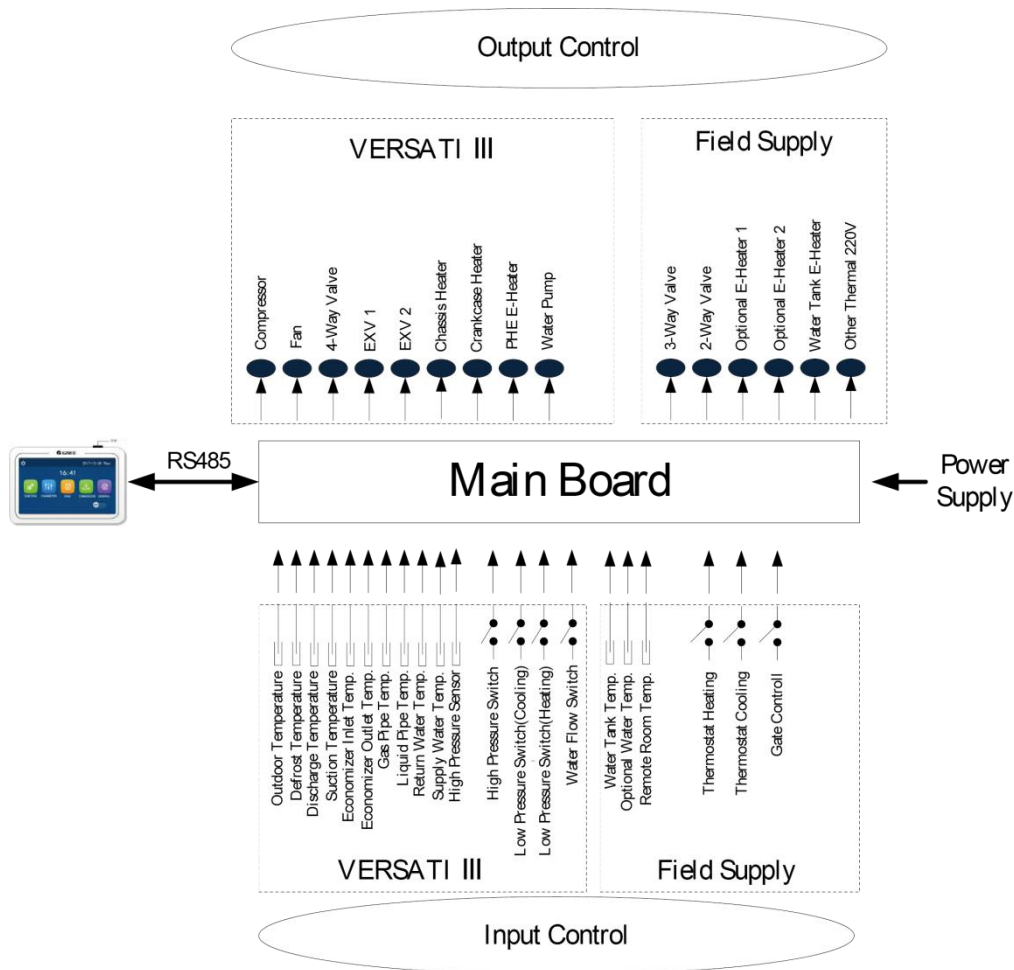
Output Control

VERSATI III

Compressor
Fan
4-Way Valve
EXV 1
EXV 2
Chassis Heater
Crankcase Heater
PHE E-Heater
Water Pump

Field Supply

3-Way Valve
2-Way Valve
Optional E-Heater 1
Optional E-Heater 2
Water Tank E-Heater
Other Thermal 220V

16:41

RS485

Main Board

Power Supply

Outdoor Temperature
Defrost Temperature
Discharge Temperature
Suction Temperature
Economizer Inlet Temp.
Economizer Outlet Temp.
Gas Pipe Temp.
Liquid Pipe Temp.
Return Water Temp.
Supply Water Temp.
High Pressure Sensor
High Pressure Switch
Low Pressure Switch(Cooling)
Low Pressure Switch(Heating)
Water Flow Switch

VERSATI III

Water Tank Temp.
Optional Water Temp.
Remote Room Temp.
Thermostat Heating
Thermostat Cooling
Gate Controll

Field Supply

Input Control